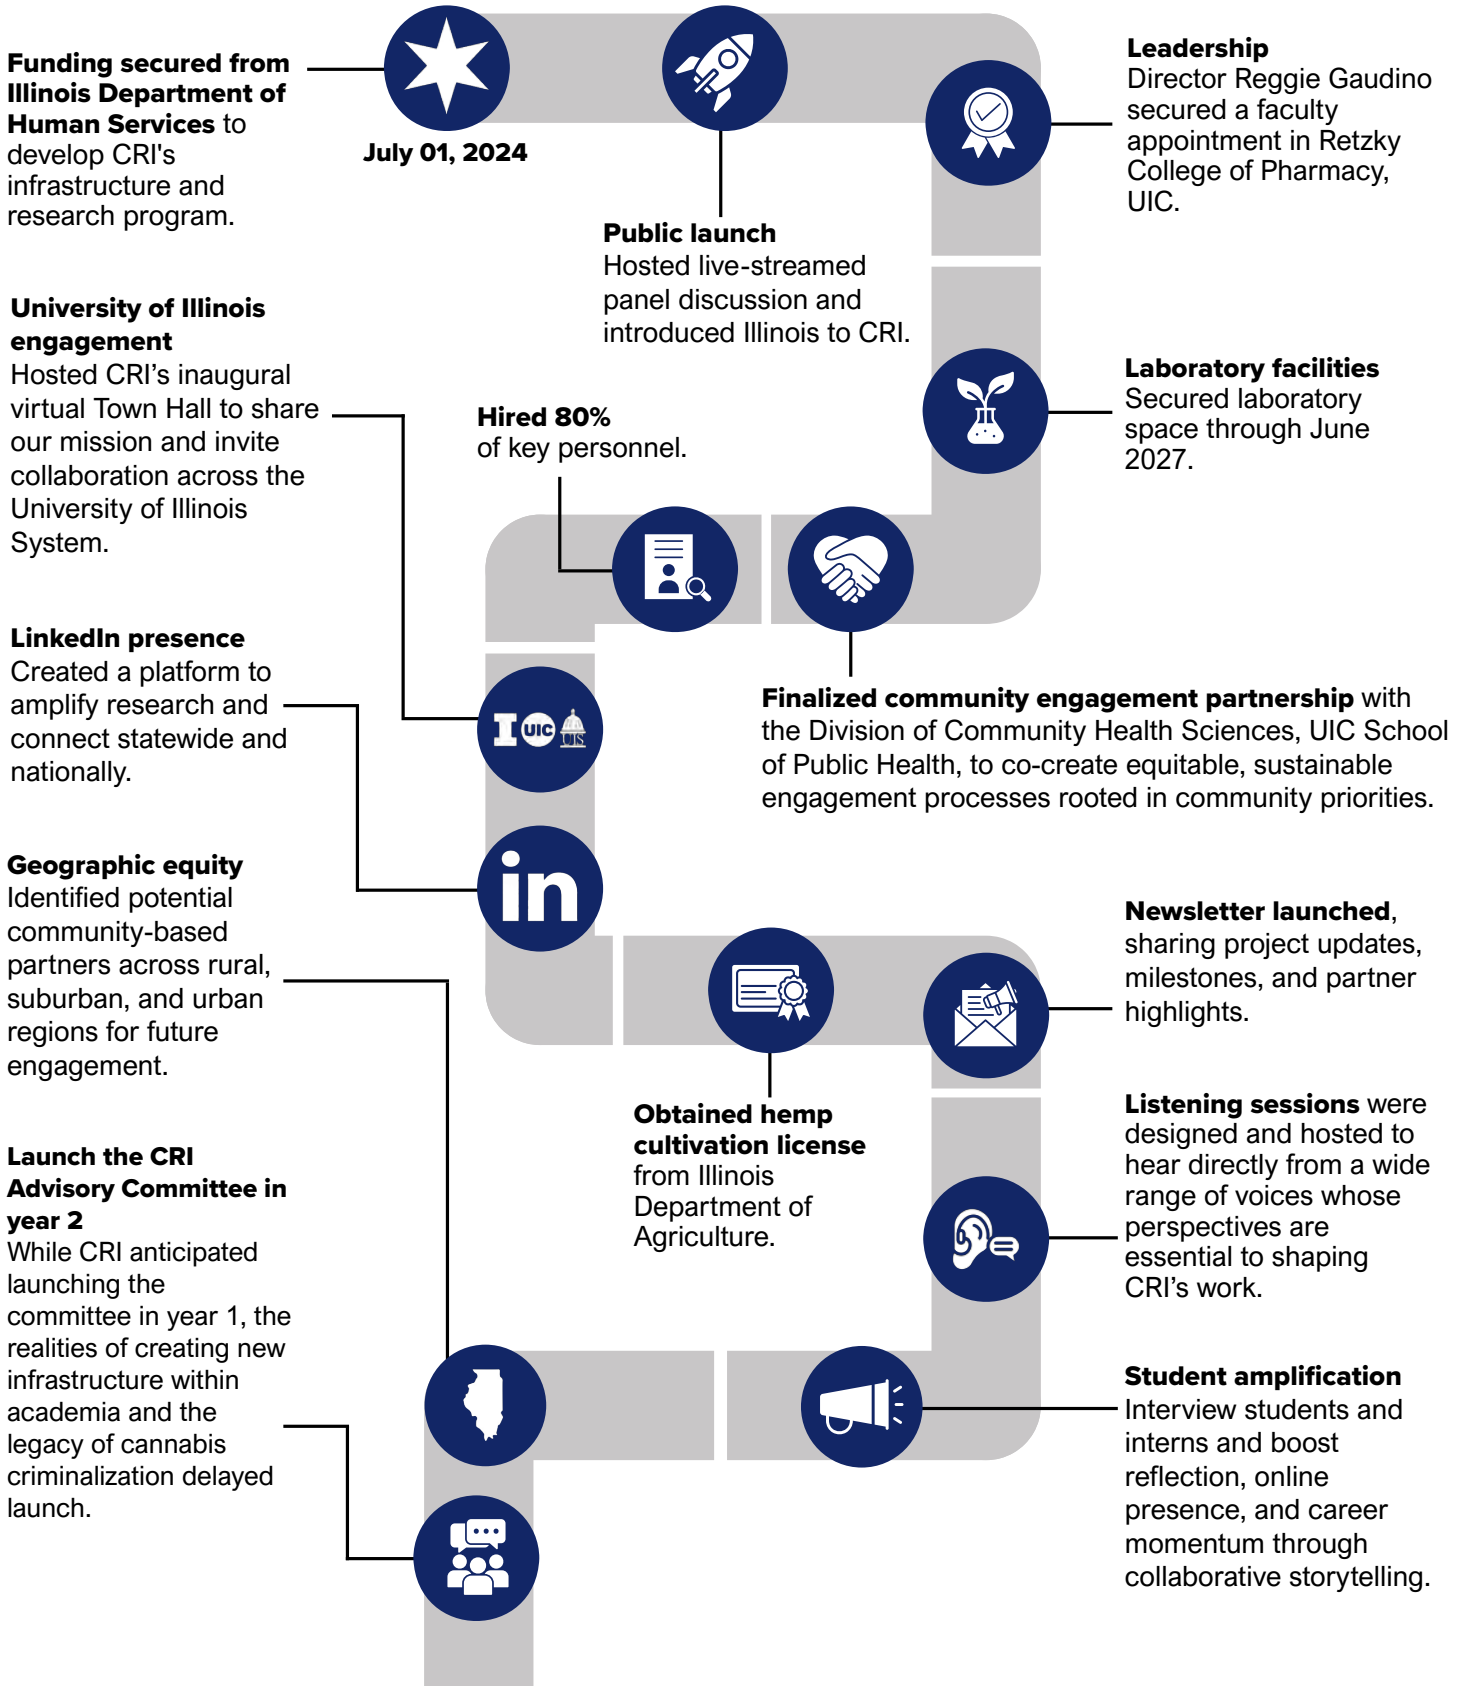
**Funding secured from Illinois Department of Human Services** to develop CRI's infrastructure and research program.

July 01, 2024

**Public launch**
Hosted live-streamed panel discussion and introduced Illinois to CRI.

**Leadership**
Director Reggie Gaudino secured a faculty appointment in Retzky College of Pharmacy, UIC.

**University of Illinois engagement**
Hosted CRI's inaugural virtual Town Hall to share our mission and invite collaboration across the University of Illinois System.

**Hired 80%**
of key personnel.

**Laboratory facilities**
Secured laboratory space through June 2027.

I UIC UIS

**LinkedIn presence**
Created a platform to amplify research and connect statewide and nationally.

**Finalized community engagement partnership** with the Division of Community Health Sciences, UIC School of Public Health, to co-create equitable, sustainable engagement processes rooted in community priorities.

in

**Geographic equity**
Identified potential community-based partners across rural, suburban, and urban regions for future engagement.

**Newsletter launched**, sharing project updates, milestones, and partner highlights.

**Obtained hemp cultivation license** from Illinois Department of Agriculture.

**Listening sessions** were designed and hosted to hear directly from a wide range of voices whose perspectives are essential to shaping CRI's work.

**Launch the CRI Advisory Committee in year 2**
While CRI anticipated launching the committee in year 1, the realities of creating new infrastructure within academia and the legacy of cannabis criminalization delayed launch.

**Student amplification**
Interview students and interns and boost reflection, online presence, and career momentum through collaborative storytelling.